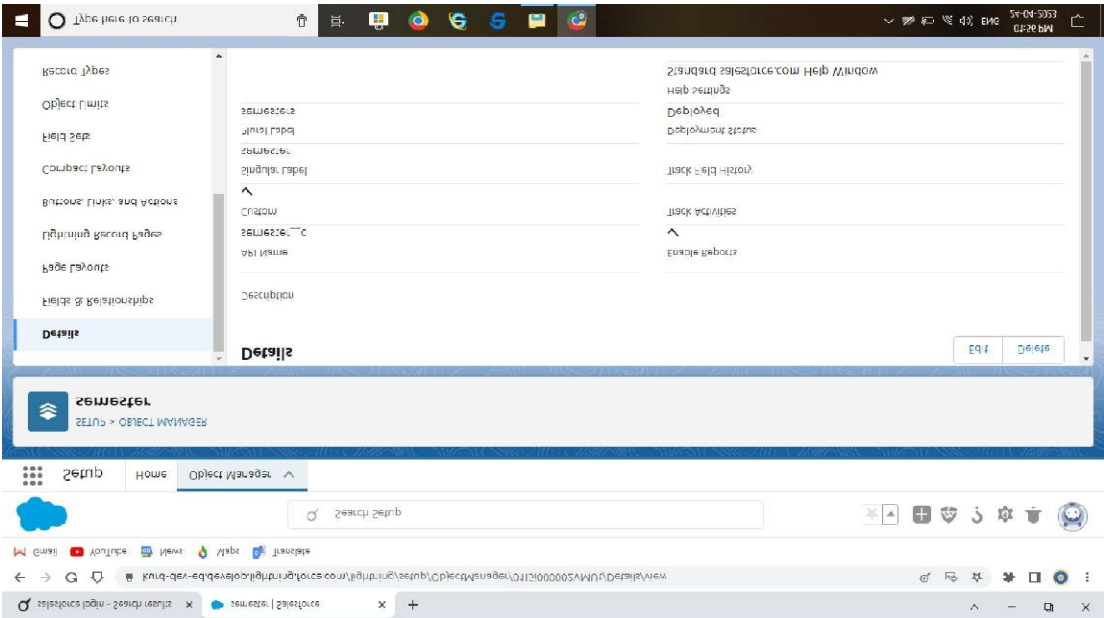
salesforce login - Search results ×
semester | Salesforce ×
+

kurid-dev-ed.develop.lightning.force.com/lightning/setup/ObjectManager/01I5i000002VMUD/Details/view

Gmail YouTube News Maps Translate

Search Setup

Setup Home Object Manager

SETUP > OBJECT MANAGER
semester

Details
Fields & Relationships
Page Layouts
Lightning Record Pages
Buttons, Links, and Actions
Compact Layouts
Field Sets
Object Limits
Record Types

Details

Edit Delete

Description

API Name
semester__c
Custom
✓
Singular Label
semester
Plural Label
semesters

Enable Reports
✓
Track Activities
Track Field History
Deployment Status
Deployed
Help Settings
Standard salesforce.com Help Window

Type here to search

ENG 12:56 PM 24-04-2023